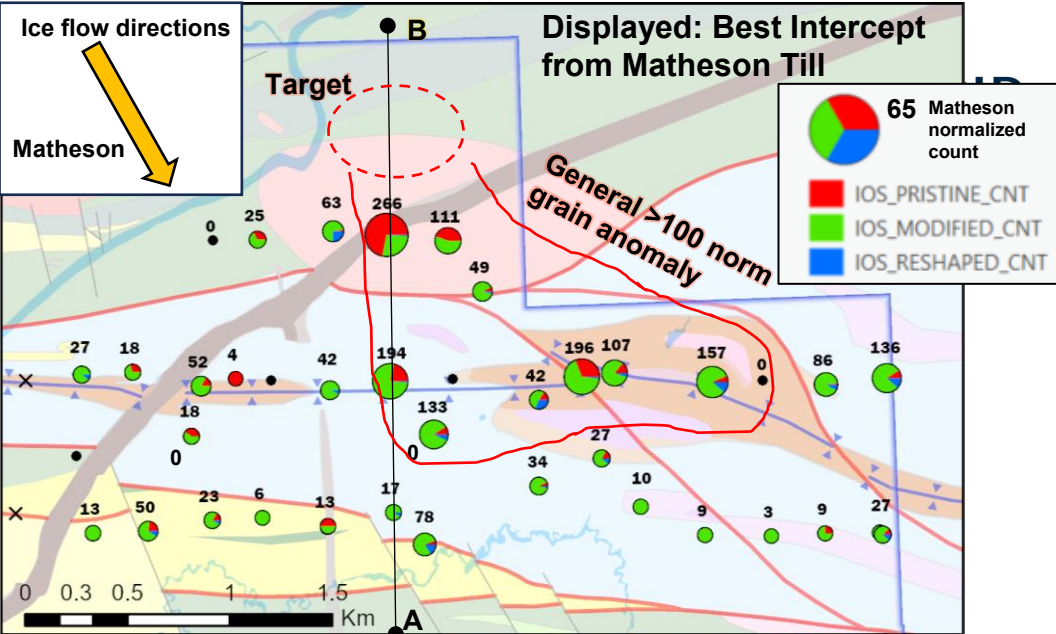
Ice flow directions

Matheson

B

Displayed: Best Intercept from Matheson Till

Target

65 Matheson normalized count

IOS_PRISTINE_CNT
IOS_MODIFIED_CNT
IOS_RESHAPED_CNT

General >100 norm grain anomaly

0 25 63 266 111

49

27 18 52 4 42 194 196 107 157 0 86 136

18 42

133

0 0

27

34

10

13 50 23 6 13 17 78 9 3 9 27

0 0.3 0.5 1 1.5 Km

A